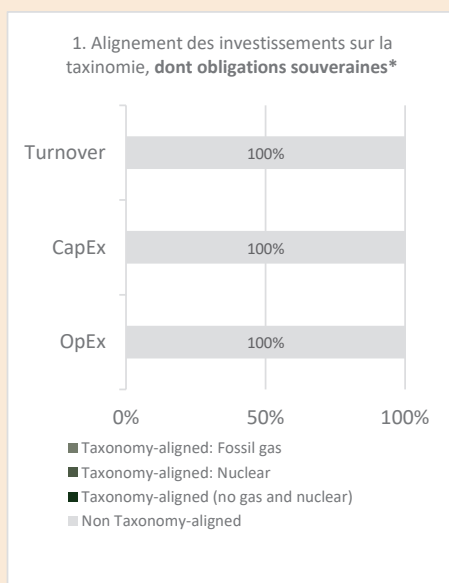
1. Alignement des investissements sur la taxinomie, **dont obligations souveraines***

Turnover 100%

CapEx 100%

OpEx 100%

0% 50% 100%

Taxonomy-aligned: Fossil gas

Taxonomy-aligned: Nuclear

Taxonomy-aligned (no gas and nuclear)

Non Taxonomy-aligned